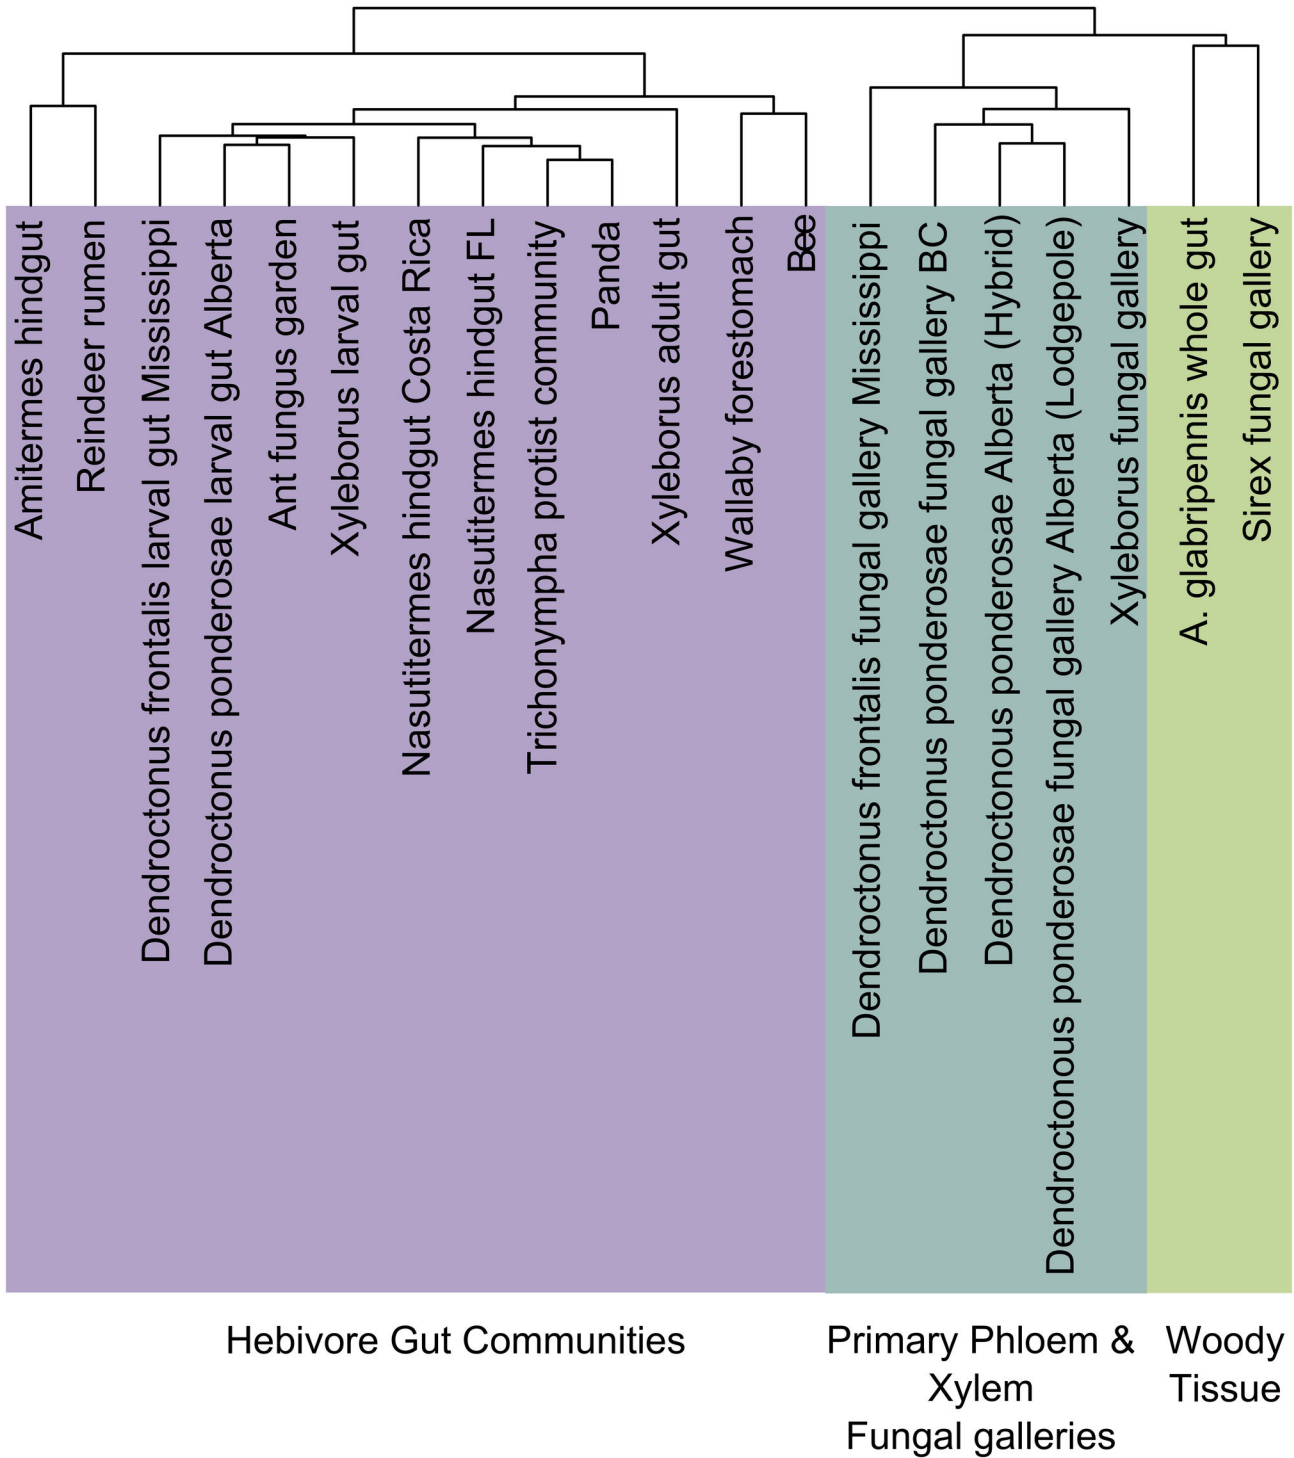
Amitermes hindgut
Reindeer rumen
Dendroctonus frontalis larval gut Missisippi
Dendroctonus ponderosae larval gut Alberta
Ant fungus garden
Xyleborus larval gut
Nasutitermes hindgut Costa Rica
Nasutitermes hindgut FL
Trichonympha protist community
Panda
Xyleborus adult gut
Wallaby forestomach
Bee
Dendroctonus frontalis fungal gallery Missisippi
Dendroctonus ponderosae fungal gallery BC
Dendroctonous ponderosae Alberta (Hybrid)
Dendroctonous ponderosae fungal gallery Alberta (Lodgepole)
Xyleborus fungal gallery
A. glabripennis whole gut
Sirex fungal gallery

Hebivore Gut Communities

Primary Phloem & Xylem Fungal galleries

Woody Tissue